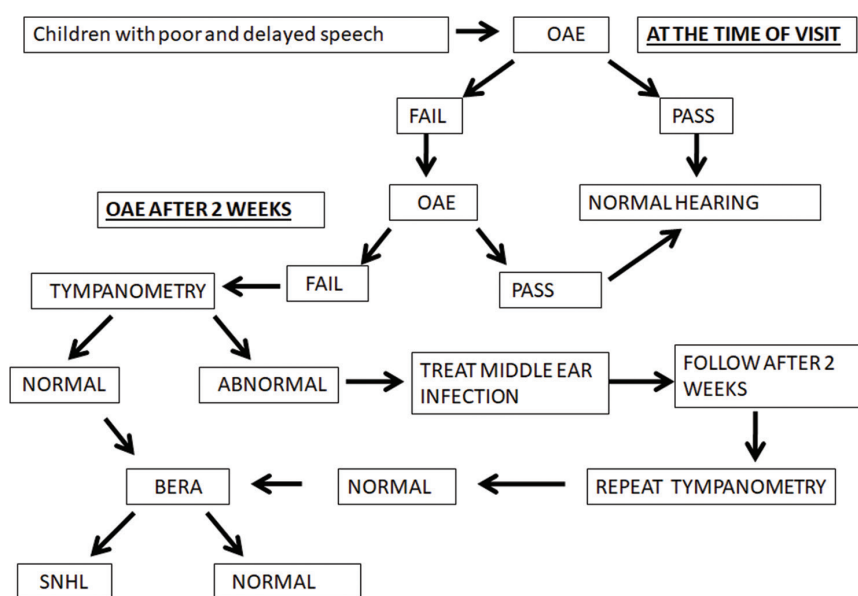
Children with poor and delayed speech

OAE

AT THE TIME OF VISIT

FAIL

PASS

OAE

NORMAL HEARING

OAE AFTER 2 WEEKS

TYMPANOMETRY

FAIL

PASS

NORMAL

ABNORMAL

TREAT MIDDLE EAR INFECTION

FOLLOW AFTER 2 WEEKS

BERA

NORMAL

REPEAT TYMPANOMETRY

SNHL

NORMAL